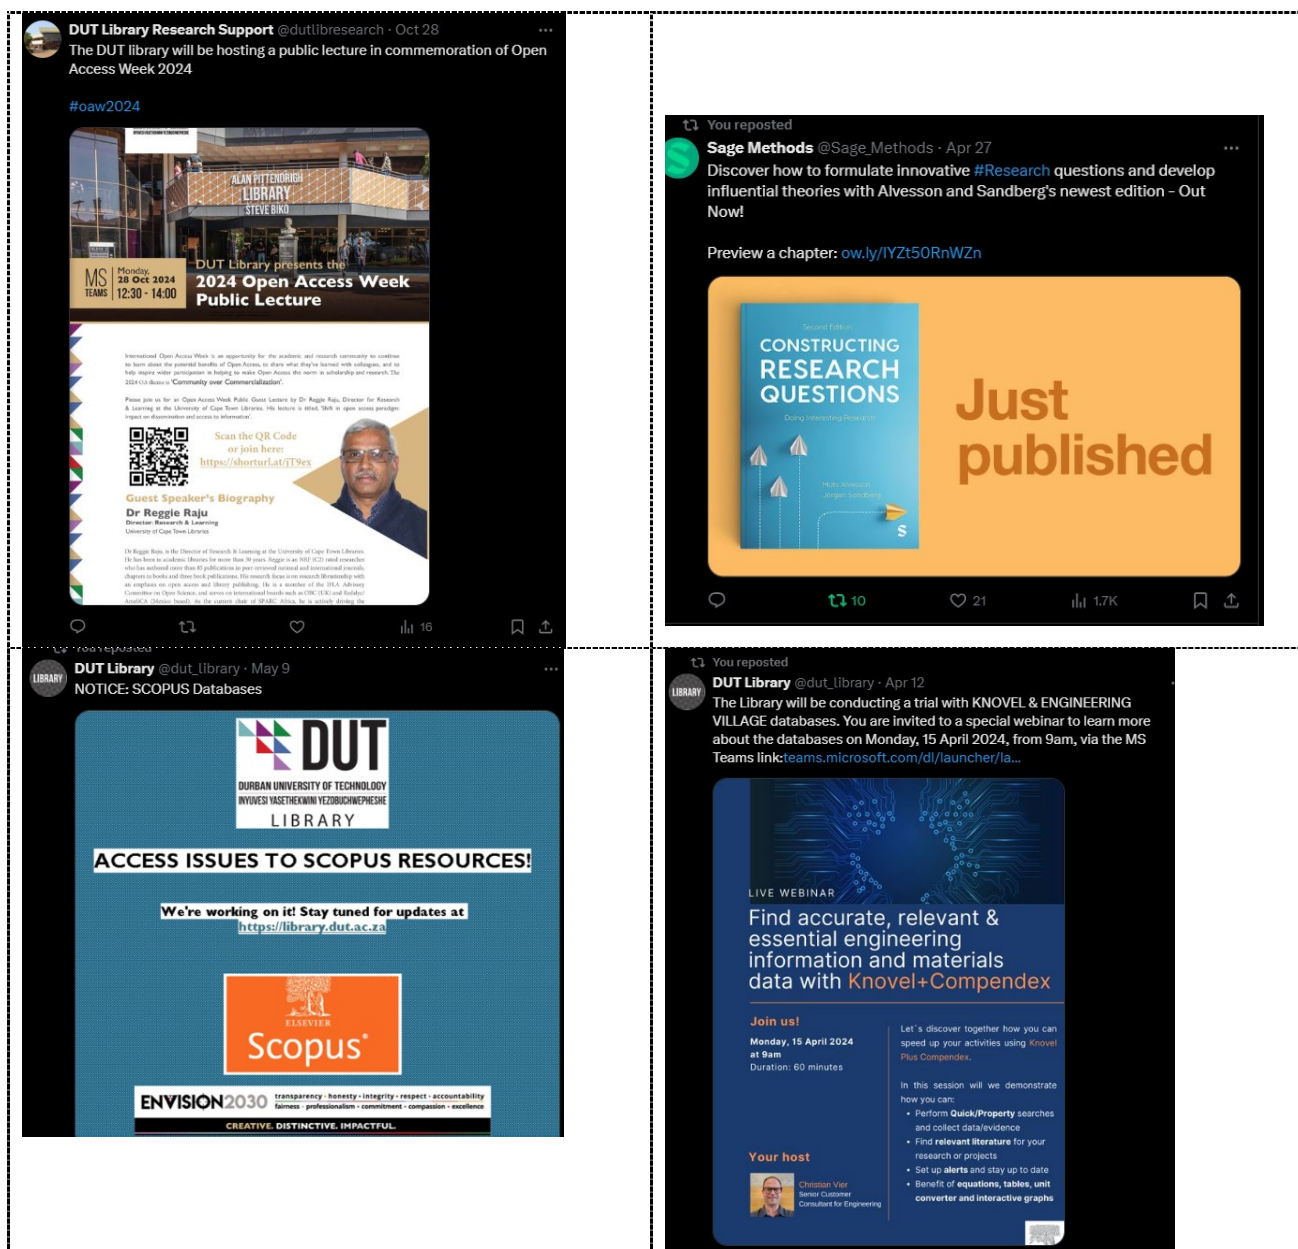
DUT Library Research Support @dutlibresearch · Oct 28
The DUT library will be hosting a public lecture in commemoration of Open Access Week 2024

#oaw2024

ALAN PITTENDRIGH LIBRARY STEVE BIKO

MS TEAMS Monday, 28 Oct 2024 12:30 - 14:00

DUT Library presents the 2024 Open Access Week Public Lecture

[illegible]

Scan the QR Code or join here: https://shorturl.at/jT9ex

Guest Speaker's Biography
Dr Reggie Raju
Director: Research & Learning
University of Cape Town Libraries

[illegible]

16

You reposted
Sage Methods @Sage_Methods · Apr 27
Discover how to formulate innovative #Research questions and develop influential theories with Alvesson and Sandberg's newest edition - Out Now!

Preview a chapter: ow.ly/lYZt50RnWZn

Second Edition
CONSTRUCTING RESEARCH QUESTIONS
Doing Interesting Research
Mats Alvesson
Jörgen Sandberg

Just published

10 21 1.7K

DUT Library @dut_library · May 9
NOTICE: SCOPUS Databases

DUT
DURBAN UNIVERSITY OF TECHNOLOGY
INYUVESI YASETHEKWINI YEZOBUCHWEPHESHE
LIBRARY

ACCESS ISSUES TO SCOPUS RESOURCES!

We're working on it! Stay tuned for updates at https://library.dut.ac.za

ELSEVIER
Scopus

ENVISION2030 transparency · honesty · integrity · respect · accountability fairness · professionalism · commitment · compassion · excellence
CREATIVE. DISTINCTIVE. IMPACTFUL.

You reposted
DUT Library @dut_library · Apr 12
The Library will be conducting a trial with KNOVEL & ENGINEERING VILLAGE databases. You are invited to a special webinar to learn more about the databases on Monday, 15 April 2024, from 9am, via the MS Teams link:teams.microsoft.com/dl/launcher/la...

LIVE WEBINAR
Find accurate, relevant & essential engineering information and materials data with Knovel+Compendex

Join us!
Monday, 15 April 2024 at 9am
Duration: 60 minutes

Let´s discover together how you can speed up your activities using Knovel Plus Compendex.

In this session will we demonstrate how you can:
• Perform Quick/Property searches and collect data/evidence
• Find relevant literature for your research or projects
• Set up alerts and stay up to date
• Benefit of equations, tables, unit converter and interactive graphs

Your host
Christian Vier
Senior Customer Consultant for Engineering